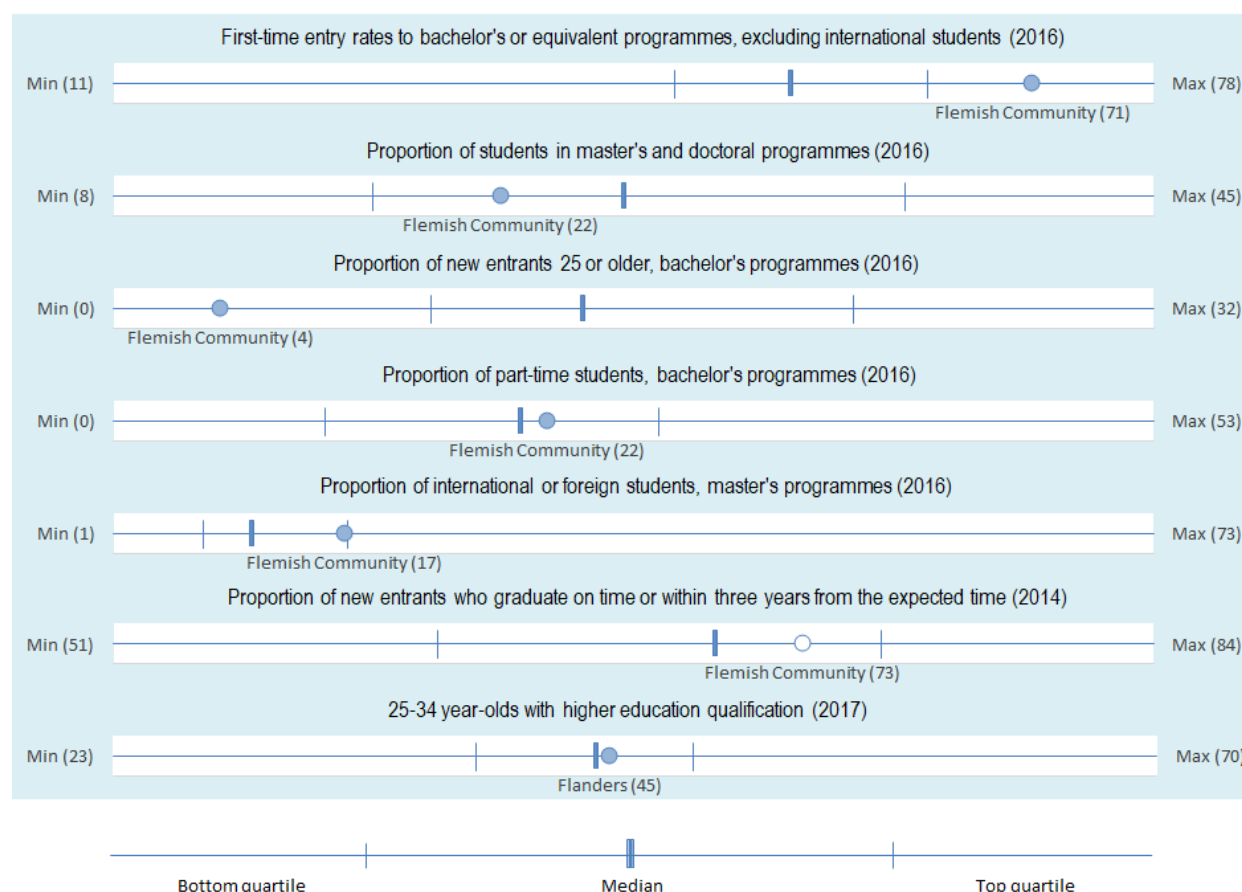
First-time entry rates to bachelor's or equivalent programmes, excluding international students (2016)

Min (11) Max (78)

Flemish Community (71)

Proportion of students in master's and doctoral programmes (2016)

Min (8) Max (45)

Flemish Community (22)

Proportion of new entrants 25 or older, bachelor's programmes (2016)

Min (0) Max (32)

Flemish Community (4)

Proportion of part-time students, bachelor's programmes (2016)

Min (0) Max (53)

Flemish Community (22)

Proportion of international or foreign students, master's programmes (2016)

Min (1) Max (73)

Flemish Community (17)

Proportion of new entrants who graduate on time or within three years from the expected time (2014)

Min (51) Max (84)

Flemish Community (73)

25-34 year-olds with higher education qualification (2017)

Min (23) Max (70)

Flanders (45)

Bottom quartile Median Top quartile